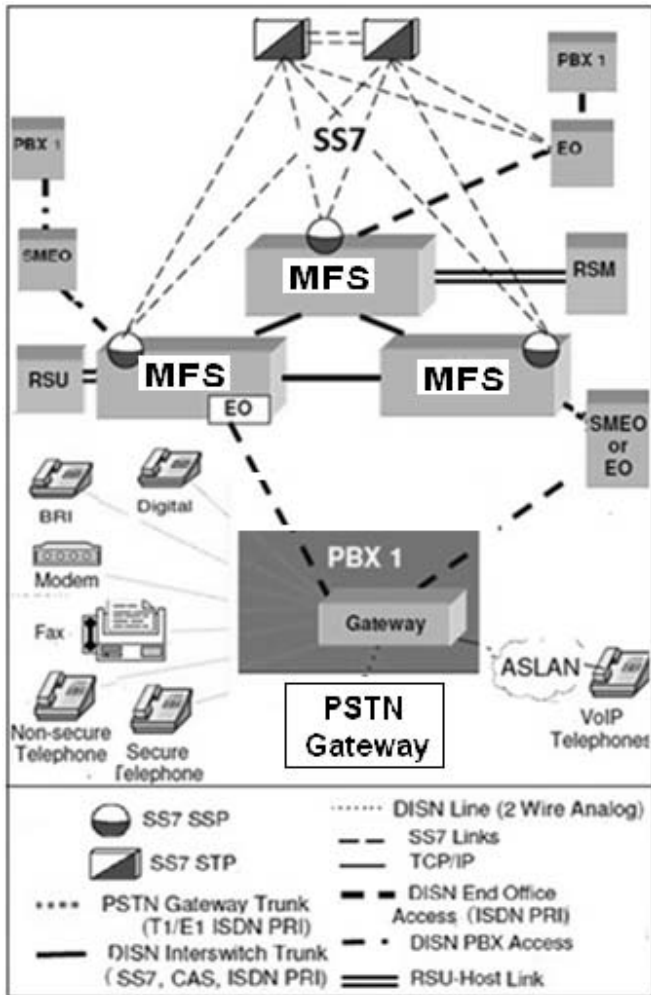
PBX 1

SS7

EO

PBX 1

SMEO

MFS

RSM

RSU

MFS

EO

MFS

SMEO or EO

BRI

Digital

Modem

Fax

Non-secure Telephone

Secure Telephone

PBX 1

Gateway

PSTN Gateway

ASLAN

VoIP Telephones

SS7 SSP

SS7 STP

PSTN Gateway Trunk (T1/E1 ISDN PRI)

DISN Interswitch Trunk (SS7, CAS, ISDN PRI)

DISN Line (2 Wire Analog)

SS7 Links

TCP/IP

DISN End Office Access (ISDN PRI)

DISN PBX Access

RSU-Host Link